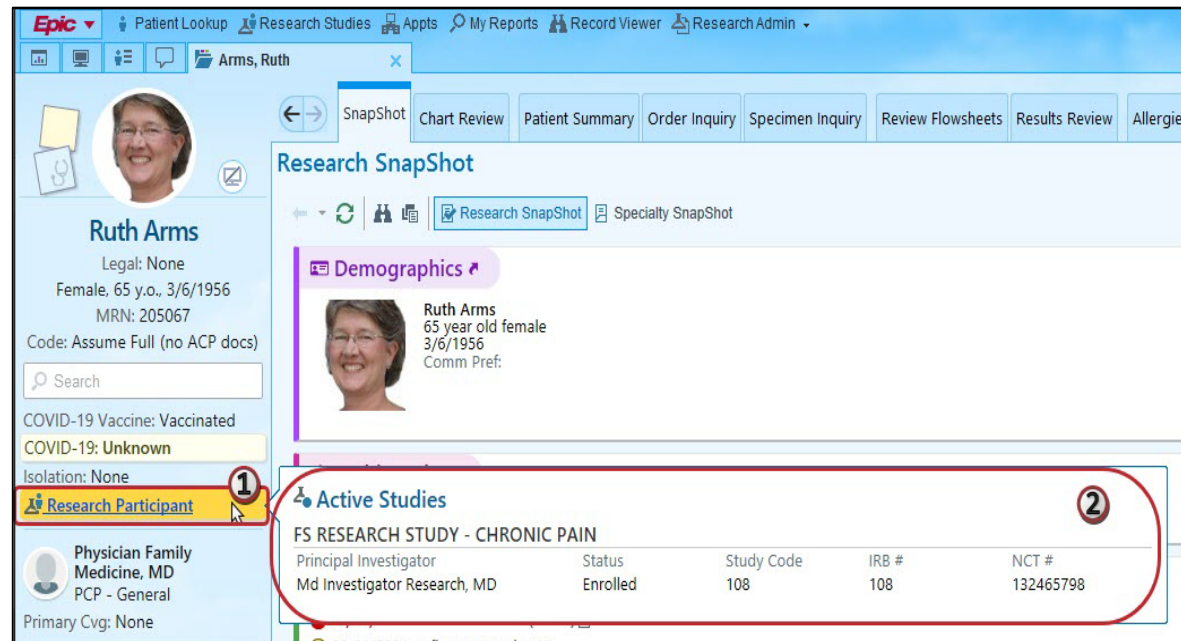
Epic Patient Lookup Research Studies Appts My Reports Record Viewer Research Admin

Arms, Ruth

Ruth Arms
Legal: None
Female, 65 y.o., 3/6/1956
MRN: 205067
Code: Assume Full (no ACP docs)

Search

COVID-19 Vaccine: Vaccinated
COVID-19: Unknown
Isolation: None
Research Participant

Physician Family Medicine, MD
PCP - General
Primary Cvg: None

SnapShot | Chart Review | Patient Summary | Order Inquiry | Specimen Inquiry | Review Flowsheets | Results Review | Allergie

Research SnapShot

Research SnapShot   Specialty SnapShot

Demographics

Ruth Arms
65 year old female
3/6/1956
Comm Pref:

1

Active Studies

2

FS RESEARCH STUDY - CHRONIC PAIN

| Principal Investigator | Status | Study Code | IRB # | NCT # |
|---|---|---|---|---|
| Md Investigator Research, MD | Enrolled | 108 | 108 | 132465798 |